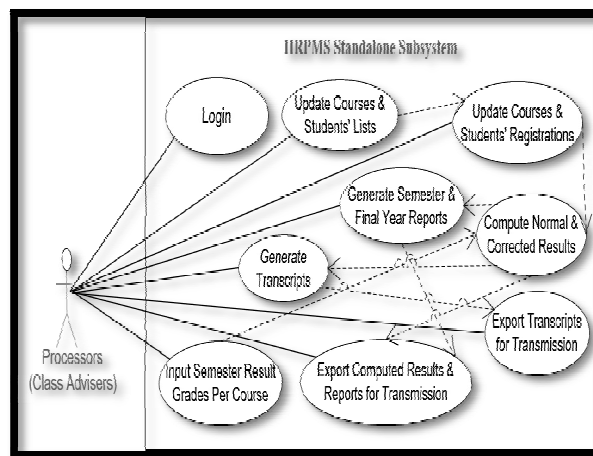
IIRPMS Standalone Subsystem

Login

Update Courses & Students' Lists

Update Courses & Students' Registrations

Generate Semester & Final Year Reports

Compute Normal & Corrected Results

Generate Transcripts

Export Transcripts for Transmission

Processors (Class Advisers)

Input Semester Result Grades Per Course

Export Computed Results & Reports for Transmission